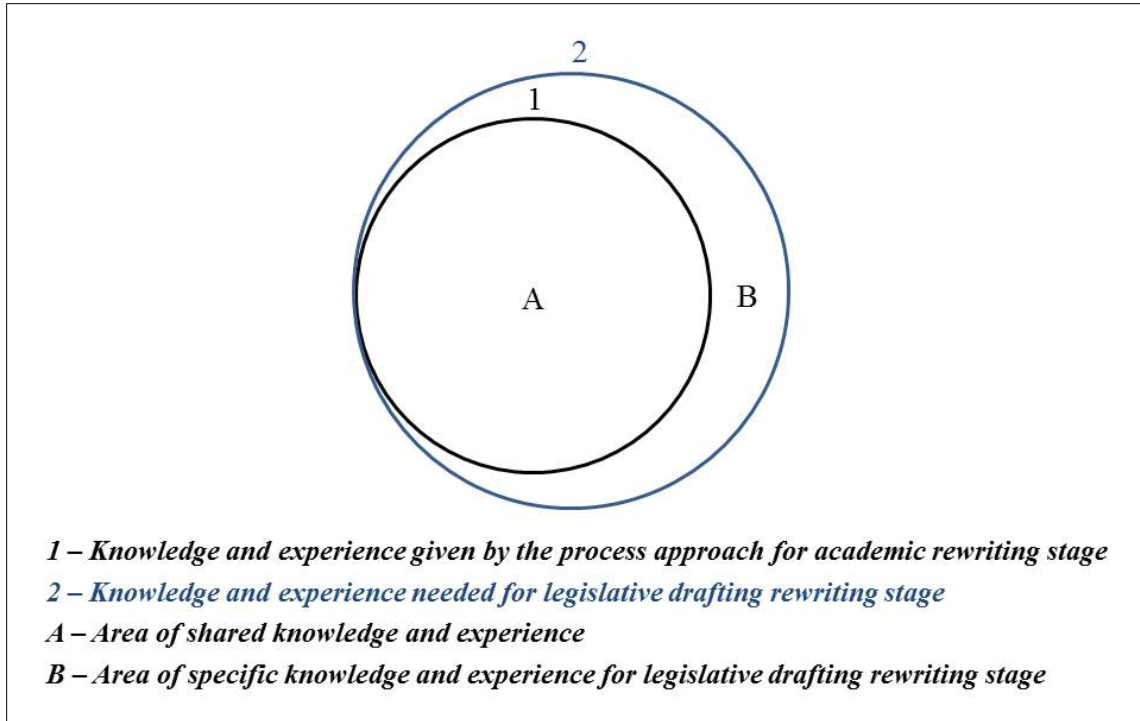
2

1

A

B

1 – Knowledge and experience given by the process approach for academic rewriting stage

2 – Knowledge and experience needed for legislative drafting rewriting stage

A – Area of shared knowledge and experience

B – Area of specific knowledge and experience for legislative drafting rewriting stage